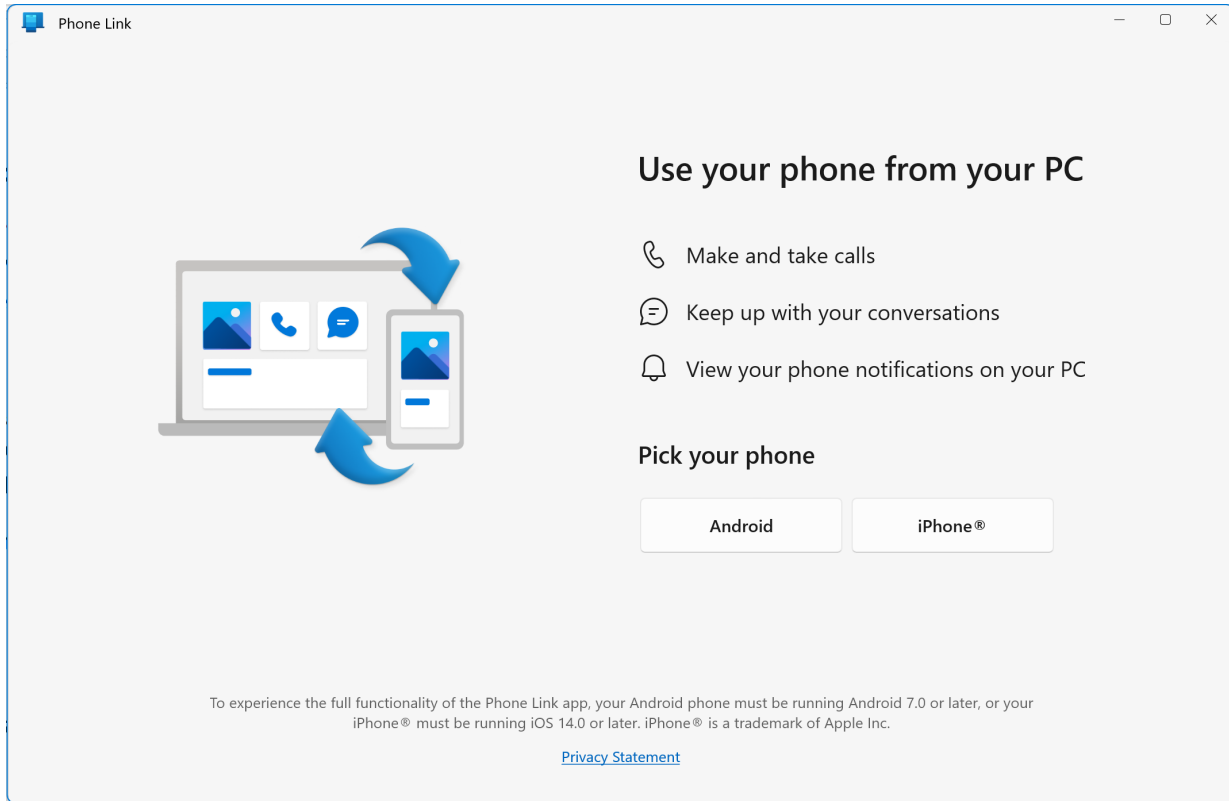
Phone Link

Use your phone from your PC

Make and take calls

Keep up with your conversations

View your phone notifications on your PC

Pick your phone

Android

iPhone®

To experience the full functionality of the Phone Link app, your Android phone must be running Android 7.0 or later, or your iPhone® must be running iOS 14.0 or later. iPhone® is a trademark of Apple Inc.

Privacy Statement